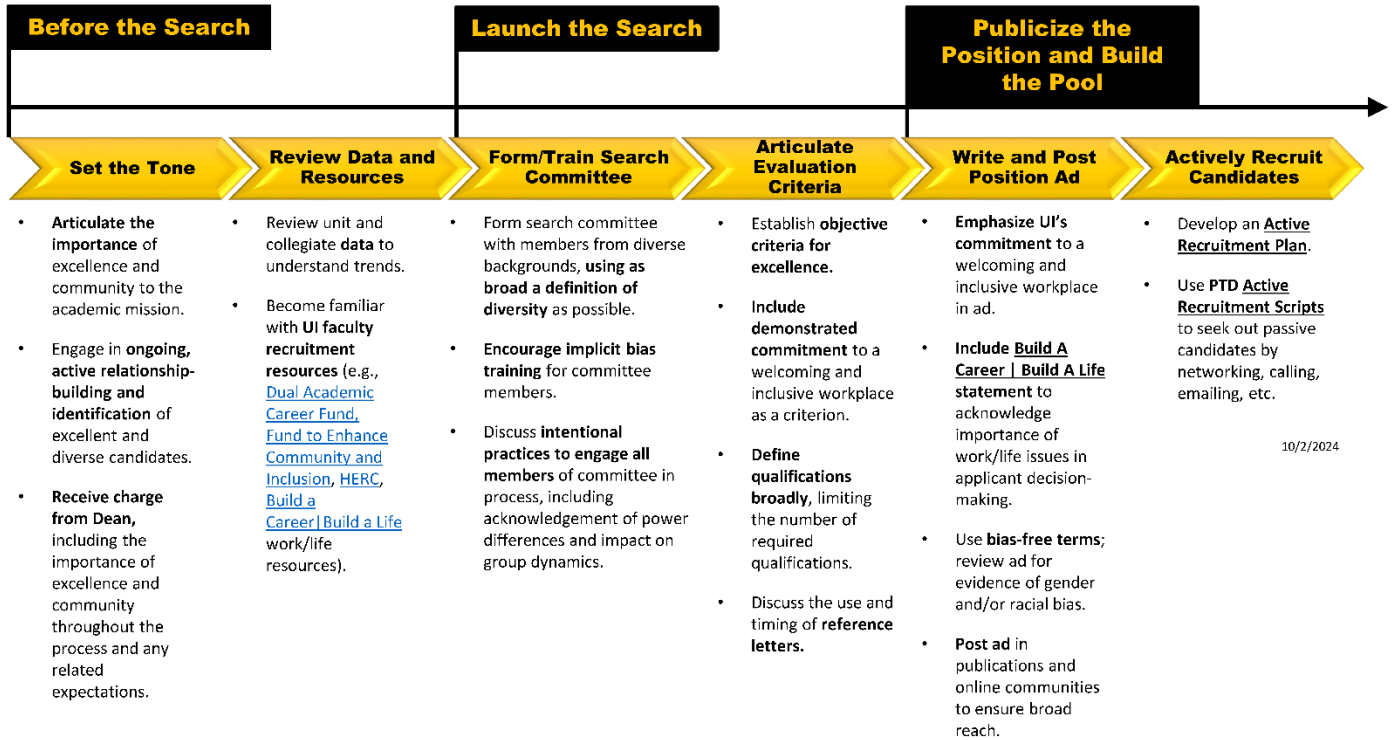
Before the Search

Launch the Search

Publicize the Position and Build the Pool

Set the Tone

Review Data and Resources

Form/Train Search Committee

Articulate Evaluation Criteria

Write and Post Position Ad

Actively Recruit Candidates

- Articulate the importance of excellence and community to the academic mission.
- Engage in ongoing, active relationship-building and identification of excellent and diverse candidates.
- Receive charge from Dean, including the importance of excellence and community throughout the process and any related expectations.

- Review unit and collegiate data to understand trends.
- Become familiar with UI faculty recruitment resources (e.g., Dual Academic Career Fund, Fund to Enhance Community and Inclusion, HERC, Build a Career|Build a Life work/life resources).

- Form search committee with members from diverse backgrounds, using as broad a definition of diversity as possible.
- Encourage implicit bias training for committee members.
- Discuss intentional practices to engage all members of committee in process, including acknowledgement of power differences and impact on group dynamics.

- Establish objective criteria for excellence.
- Include demonstrated commitment to a welcoming and inclusive workplace as a criterion.
- Define qualifications broadly, limiting the number of required qualifications.
- Discuss the use and timing of reference letters.

- Emphasize UI's commitment to a welcoming and inclusive workplace in ad.
- Include Build A Career | Build A Life statement to acknowledge importance of work/life issues in applicant decision-making.
- Use bias-free terms; review ad for evidence of gender and/or racial bias.
- Post ad in publications and online communities to ensure broad reach.

- Develop an Active Recruitment Plan.
- Use PTD Active Recruitment Scripts to seek out passive candidates by networking, calling, emailing, etc.

10/2/2024